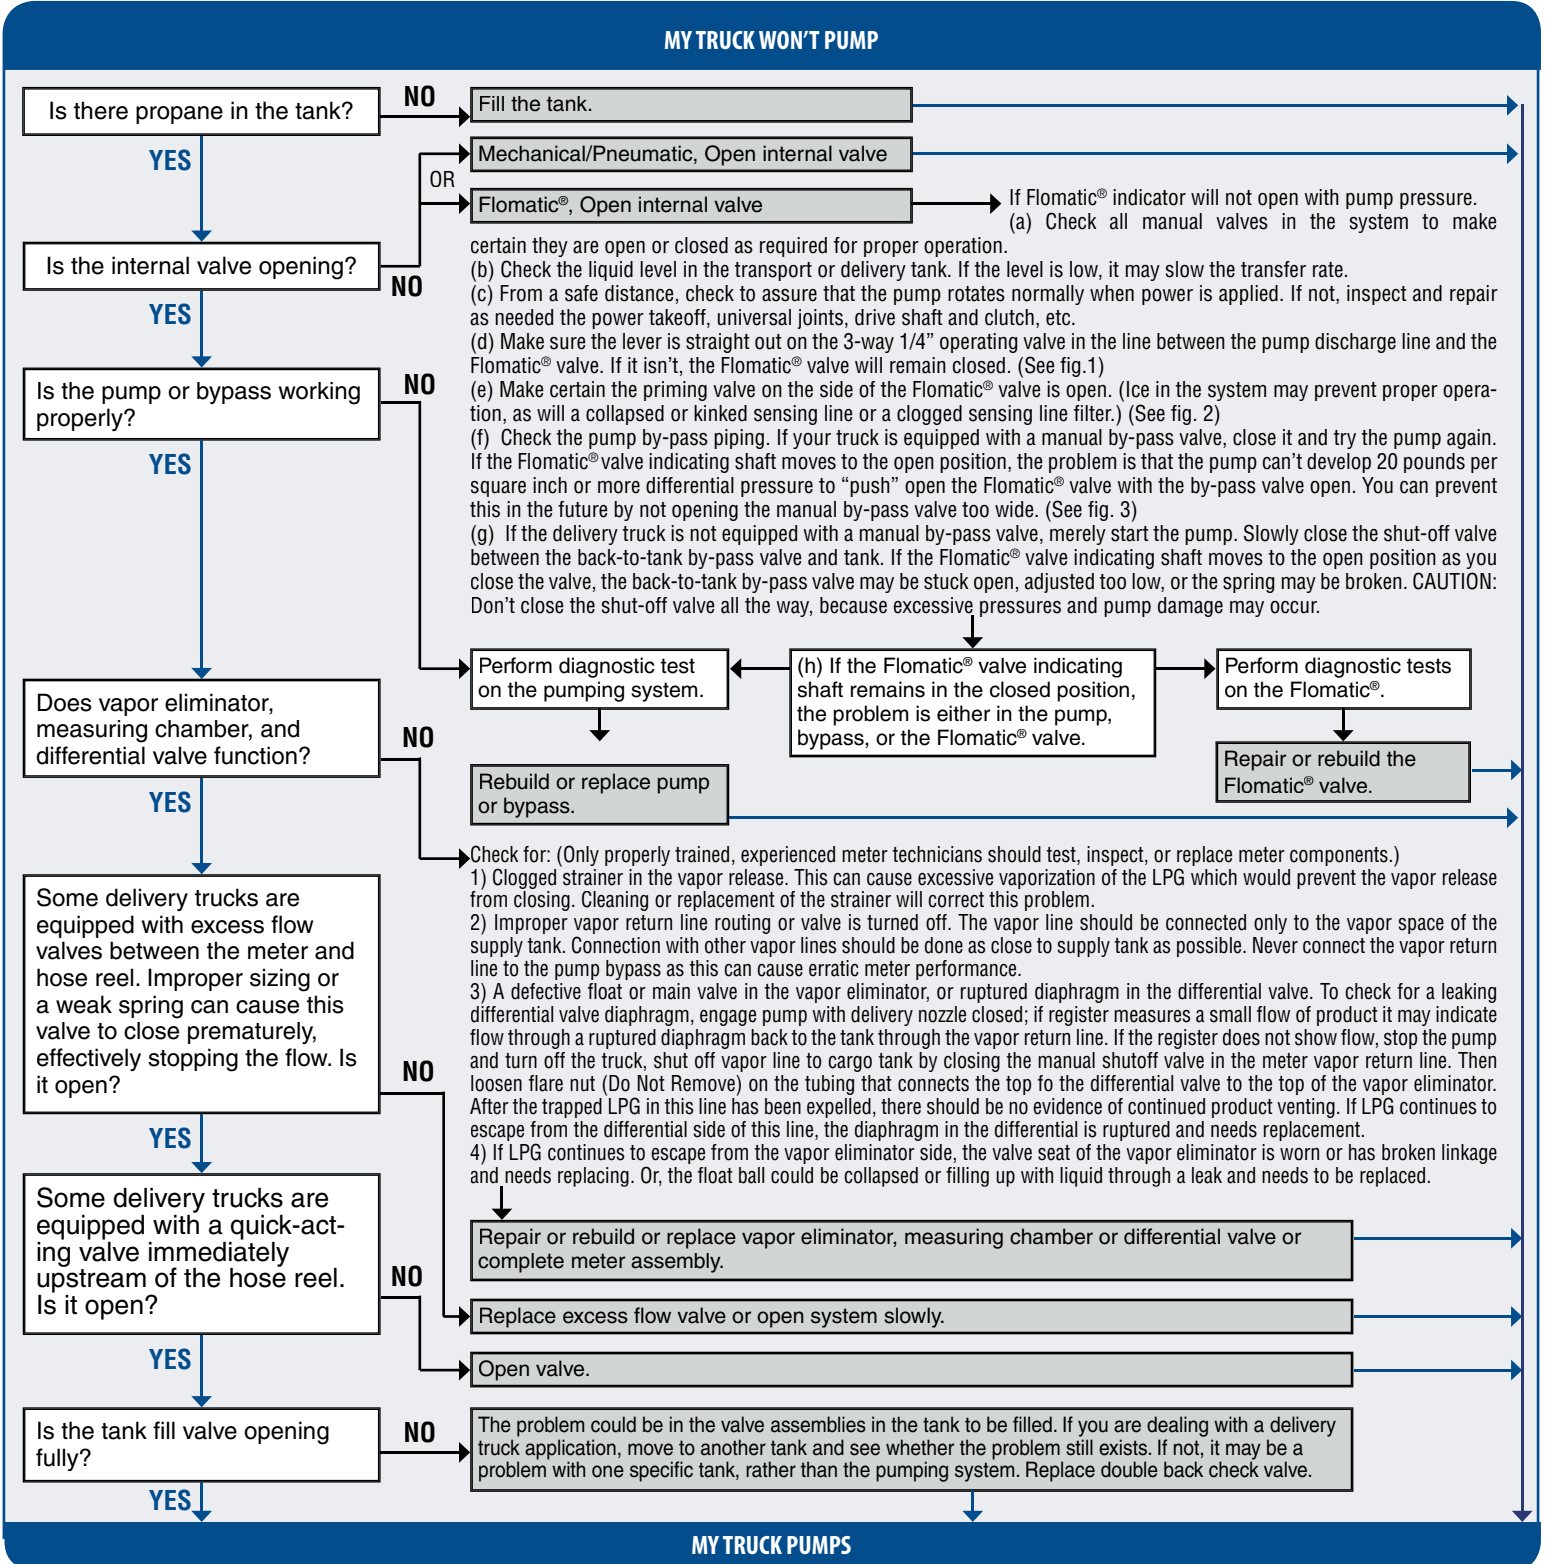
MY TRUCK WON'T PUMP

Is there propane in the tank?

NO

Fill the tank.

YES

Mechanical/Pneumatic, Open internal valve

OR

Flomatic®, Open internal valve

If Flomatic® indicator will not open with pump pressure.
(a) Check all manual valves in the system to make certain they are open or closed as required for proper operation.
(b) Check the liquid level in the transport or delivery tank. If the level is low, it may slow the transfer rate.
(c) From a safe distance, check to assure that the pump rotates normally when power is applied. If not, inspect and repair as needed the power takeoff, universal joints, drive shaft and clutch, etc.
(d) Make sure the lever is straight out on the 3-way 1/4" operating valve in the line between the pump discharge line and the Flomatic® valve. If it isn't, the Flomatic® valve will remain closed. (See fig.1)
(e) Make certain the priming valve on the side of the Flomatic® valve is open. (Ice in the system may prevent proper operation, as will a collapsed or kinked sensing line or a clogged sensing line filter.) (See fig. 2)
(f) Check the pump by-pass piping. If your truck is equipped with a manual by-pass valve, close it and try the pump again. If the Flomatic® valve indicating shaft moves to the open position, the problem is that the pump can't develop 20 pounds per square inch or more differential pressure to "push" open the Flomatic® valve with the by-pass valve open. You can prevent this in the future by not opening the manual by-pass valve too wide. (See fig. 3)
(g) If the delivery truck is not equipped with a manual by-pass valve, merely start the pump. Slowly close the shut-off valve between the back-to-tank by-pass valve and tank. If the Flomatic® valve indicating shaft moves to the open position as you close the valve, the back-to-tank by-pass valve may be stuck open, adjusted too low, or the spring may be broken. CAUTION: Don't close the shut-off valve all the way, because excessive pressures and pump damage may occur.

Is the internal valve opening?

NO

YES

Is the pump or bypass working properly?

NO

YES

Perform diagnostic test on the pumping system.

(h) If the Flomatic® valve indicating shaft remains in the closed position, the problem is either in the pump, bypass, or the Flomatic® valve.

Perform diagnostic tests on the Flomatic®.

Repair or rebuild the Flomatic® valve.

Rebuild or replace pump or bypass.

Does vapor eliminator, measuring chamber, and differential valve function?

NO

YES

Check for: (Only properly trained, experienced meter technicians should test, inspect, or replace meter components.)
1) Clogged strainer in the vapor release. This can cause excessive vaporization of the LPG which would prevent the vapor release from closing. Cleaning or replacement of the strainer will correct this problem.
2) Improper vapor return line routing or valve is turned off. The vapor line should be connected only to the vapor space of the supply tank. Connection with other vapor lines should be done as close to supply tank as possible. Never connect the vapor return line to the pump bypass as this can cause erratic meter performance.
3) A defective float or main valve in the vapor eliminator, or ruptured diaphragm in the differential valve. To check for a leaking differential valve diaphragm, engage pump with delivery nozzle closed; if register measures a small flow of product it may indicate flow through a ruptured diaphragm back to the tank through the vapor return line. If the register does not show flow, stop the pump and turn off the truck, shut off vapor line to cargo tank by closing the manual shutoff valve in the meter vapor return line. Then loosen flare nut (Do Not Remove) on the tubing that connects the top fo the differential valve to the top of the vapor eliminator. After the trapped LPG in this line has been expelled, there should be no evidence of continued product venting. If LPG continues to escape from the differential side of this line, the diaphragm in the differential is ruptured and needs replacement.
4) If LPG continues to escape from the vapor eliminator side, the valve seat of the vapor eliminator is worn or has broken linkage and needs replacing. Or, the float ball could be collapsed or filling up with liquid through a leak and needs to be replaced.

Some delivery trucks are equipped with excess flow valves between the meter and hose reel. Improper sizing or a weak spring can cause this valve to close prematurely, effectively stopping the flow. Is it open?

NO

YES

Repair or rebuild or replace vapor eliminator, measuring chamber or differential valve or complete meter assembly.

Some delivery trucks are equipped with a quick-acting valve immediately upstream of the hose reel. Is it open?

NO

Replace excess flow valve or open system slowly.

Open valve.

YES

Is the tank fill valve opening fully?

NO

The problem could be in the valve assemblies in the tank to be filled. If you are dealing with a delivery truck application, move to another tank and see whether the problem still exists. If not, it may be a problem with one specific tank, rather than the pumping system. Replace double back check valve.

YES

MY TRUCK PUMPS